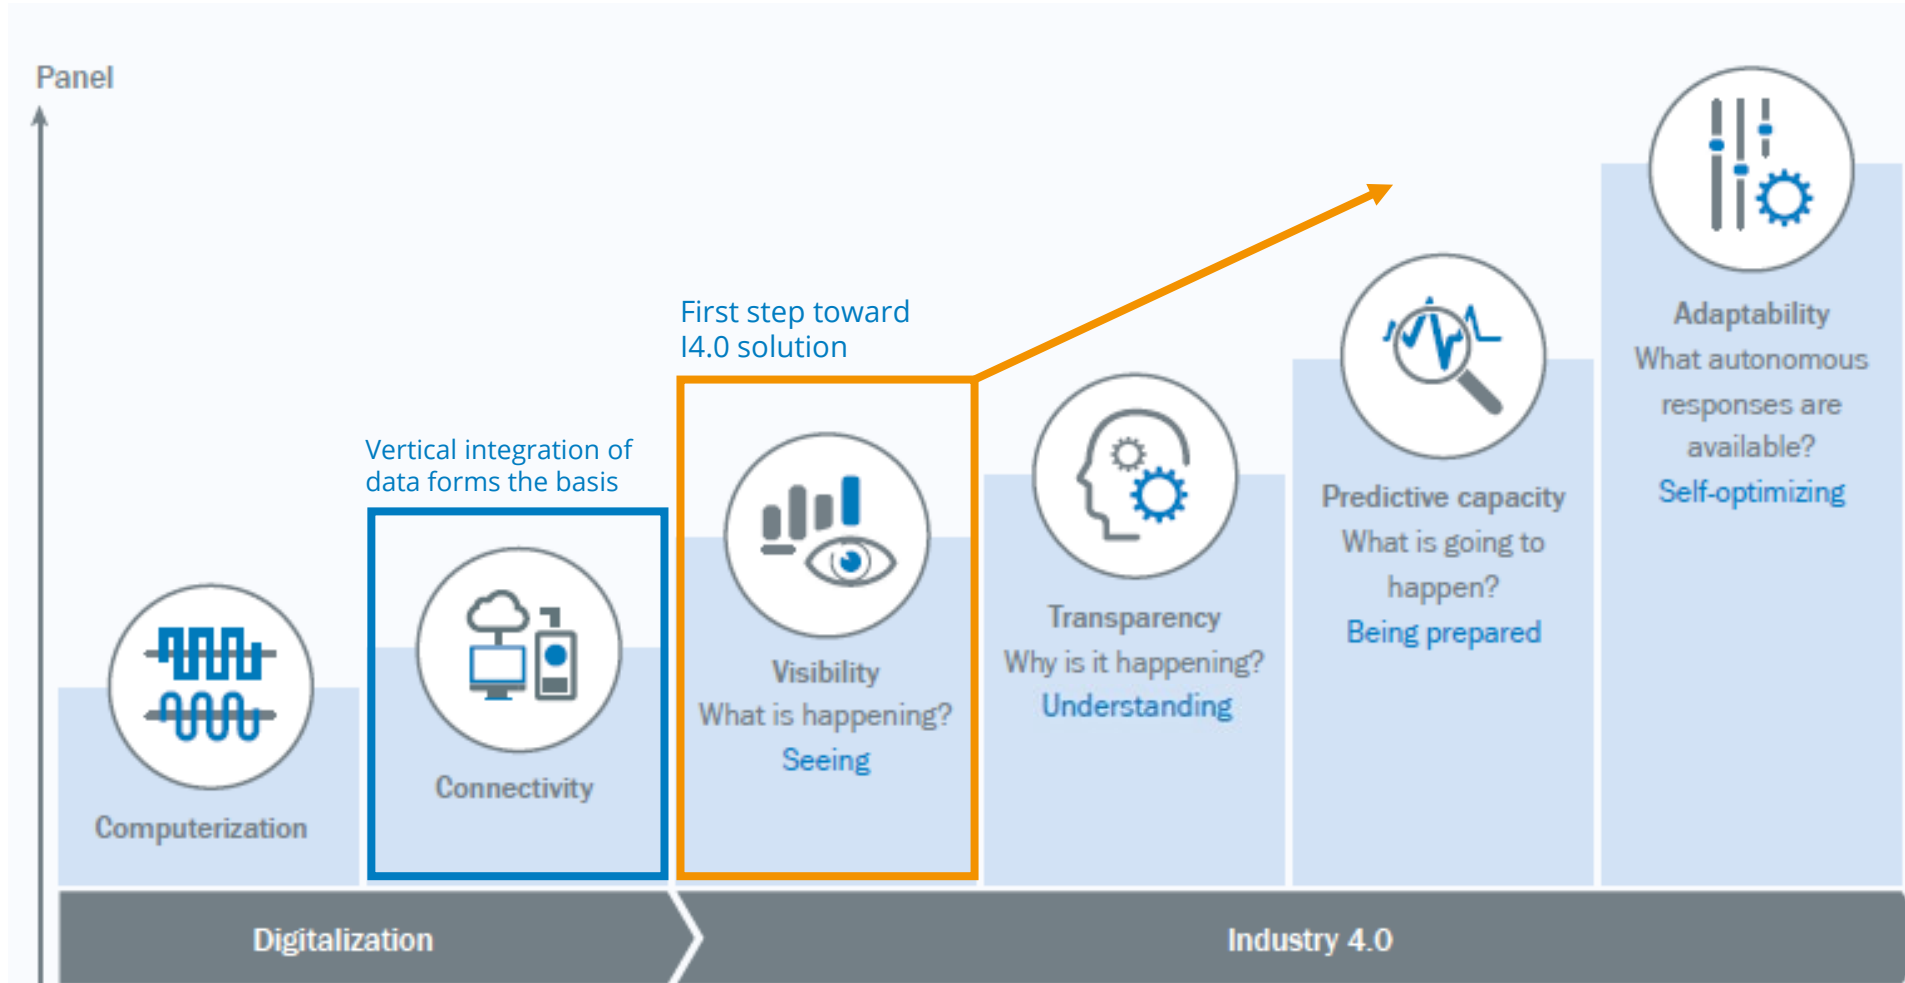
Panel

First step toward
I4.0 solution

Vertical integration of
data forms the basis

Computerization

Connectivity

Visibility
What is happening?
Seeing

Transparency
Why is it happening?
Understanding

Predictive capacity
What is going to happen?
Being prepared

Adaptability
What autonomous responses are available?
Self-optimizing

Digitalization

Industry 4.0